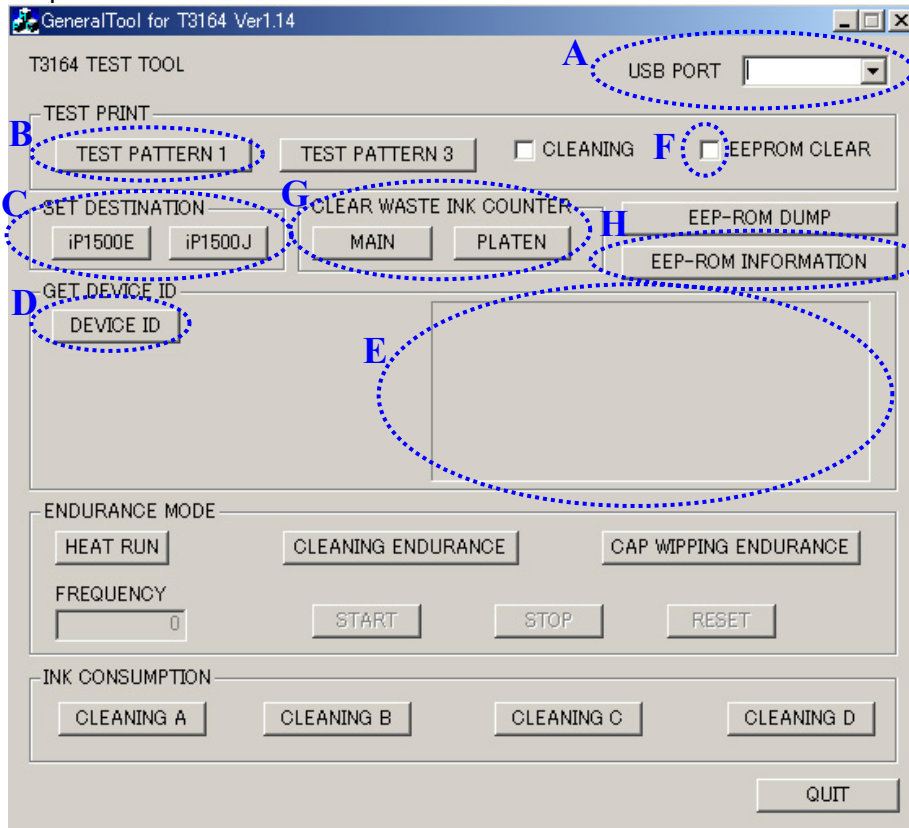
GeneralTool for T3164 Ver1.14

T3164 TEST TOOL

A USB PORT

TEST PRINT

B TEST PATTERN 1

TEST PATTERN 3

CLEANING

F EEPROM CLEAR

C SET DESTINATION

iP1500E iP1500J

G CLEAR WASTE INK COUNTER

MAIN PLATEN

EEP-ROM DUMP

H EEP-ROM INFORMATION

GET DEVICE ID

D DEVICE ID

E

ENDURANCE MODE

HEAT RUN

CLEANING ENDURANCE

CAP WIPPING ENDURANCE

FREQUENCY

0

START STOP RESET

INK CONSUMPTION

CLEANING A CLEANING B CLEANING C CLEANING D

QUIT